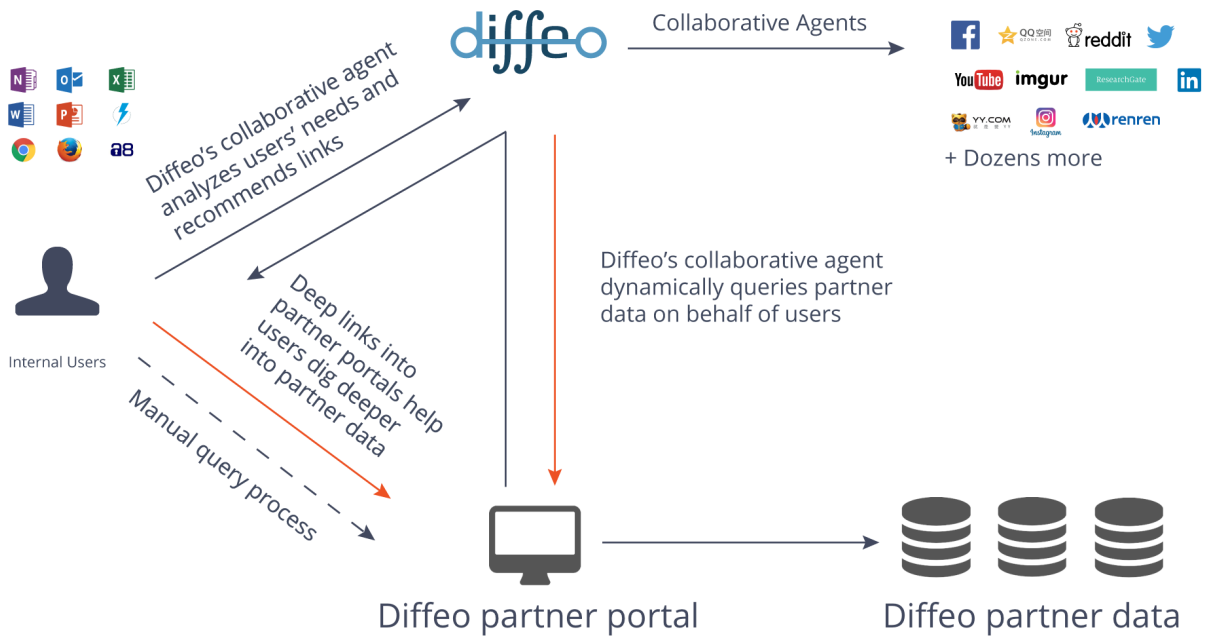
diffeo

Collaborative Agents

QQ空间 reddit

YouTube imgur ResearchGate in

YY.COM Instagram renren

+ Dozens more

a8

Diffeo's collaborative agent analyzes users' needs and recommends links

Deep links into partner portals help users dig deeper into partner data

Diffeo's collaborative agent dynamically queries partner data on behalf of users

Internal Users

Manual query process

Diffeo partner portal

Diffeo partner data